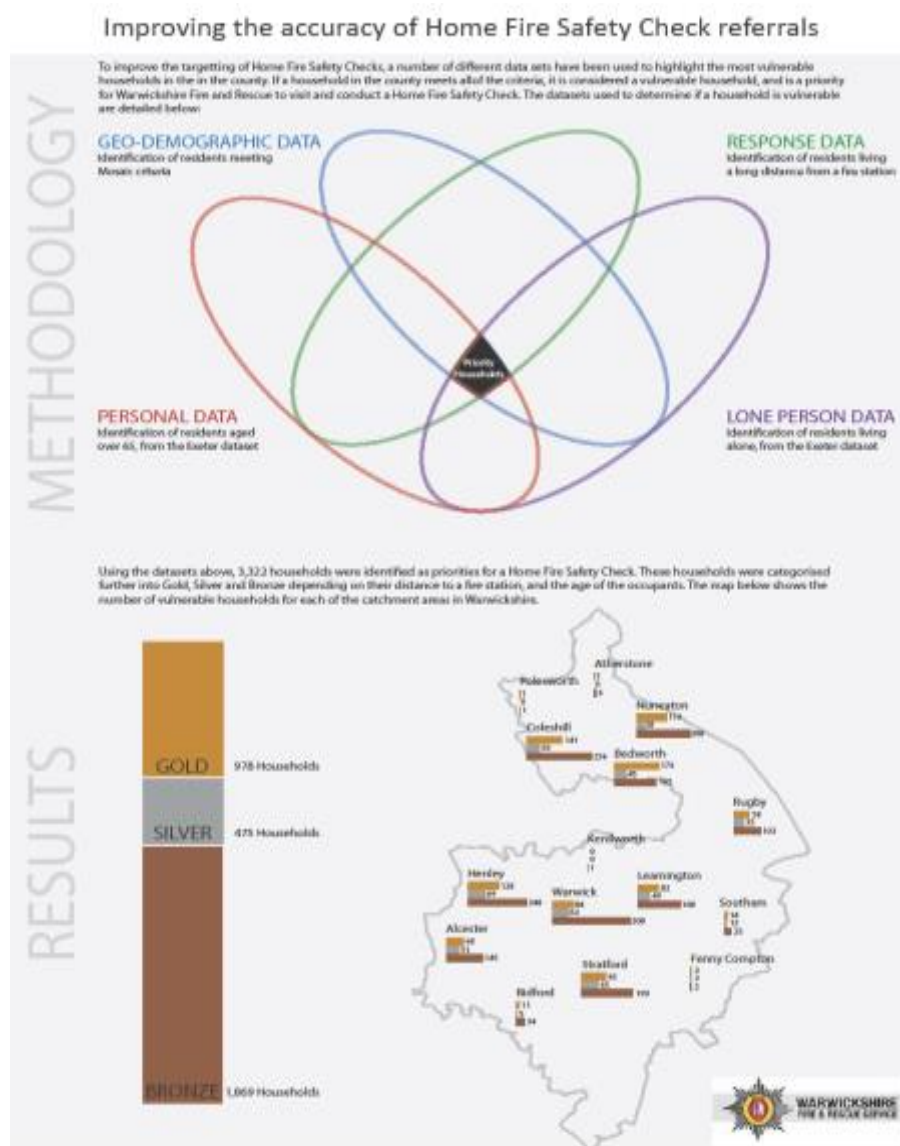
Improving the accuracy of Home Fire Safety Check referrals

METHODOLOGY

To improve the targetting of Home Fire Safety Checks, a number of different data sets have been used to highlight the most vulnerable households in the in the county. If a household in the county meets all of the criteria, it is considered a vulnerable household, and is a priority for Warwickshire Fire and Rescue to visit and conduct a Home Fire Safety Check. The datasets used to determine if a household is vulnerable are detailed below:

GEO-DEMOGRAPHIC DATA
Identification of residents meeting Mosaic criteria

RESPONSE DATA
Identification of residents living a long distance from a fire station

Priority Households

PERSONAL DATA
Identification of residents aged over 65, from the Exeter dataset

LONE PERSON DATA
Identification of residents living alone, from the Exeter dataset

RESULTS

Using the datasets above, 3,322 households were identified as priorities for a Home Fire Safety Check. These households were categorised further into Gold, Silver and Bronze depending on their distance to a fire station, and the age of the occupants. The map below shows the number of vulnerable households for each of the catchment areas in Warwickshire.

GOLD 978 Households
SILVER 475 Households
BRONZE 1,869 Households

Atherstone
Polesworth
Nuneaton
Coleshill
Bedworth
Rugby
Kenilworth
Henley
Warwick
Leamington
Southam
Alcester
Stratford
Fenny Compton
Bidford

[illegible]

WARWICKSHIRE FIRE & RESCUE SERVICE